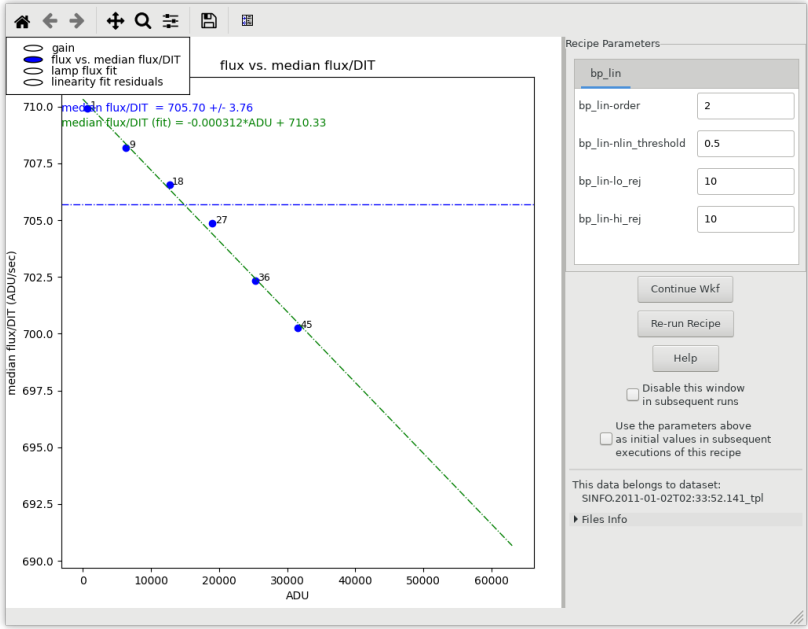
gain
flux vs. median flux/DIT
lamp flux fit
linearity fit residuals

flux vs. median flux/DIT

median flux/DIT = 705.70 +/- 3.76
median flux/DIT (fit) = -0.000312*ADU + 710.33

median flux/DIT (ADU/sec)

710.0
707.5
705.0
702.5
700.0
697.5
695.0
692.5
690.0

1
9
18
27
36
45

0
10000
20000
30000
40000
50000
60000
ADU

Recipe Parameters

bp_lin

| | |
|---|---|
| bp_lin-order | 2 |
| bp_lin-nlin_threshold | 0.5 |
| bp_lin-lo_rej | 10 |
| bp_lin-hi_rej | 10 |

Continue Wkf

Re-run Recipe

Help

Disable this window in subsequent runs

Use the parameters above as initial values in subsequent executions of this recipe

This data belongs to dataset:
SINFO.2011-01-02T02:33:52.141_tpl

Files Info